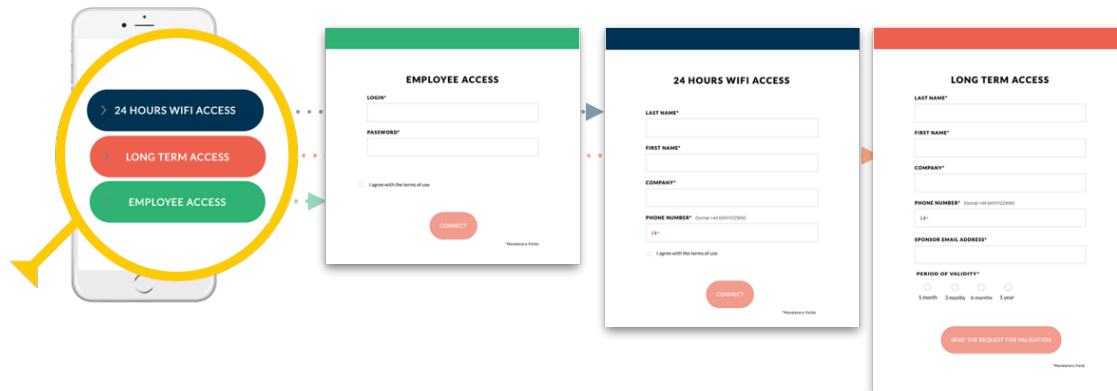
24 HOURS WIFI ACCESS

LONG TERM ACCESS

EMPLOYEE ACCESS

EMPLOYEE ACCESS

LOGIN*

PASSWORD*

I agree with the terms of use

CONNECT

*Mandatory fields

24 HOURS WIFI ACCESS

LAST NAME*

FIRST NAME*

COMPANY*

PHONE NUMBER* (format +44 6XXYYZZWW)

+33 •

I agree with the terms of use

CONNECT

*Mandatory fields

LONG TERM ACCESS

LAST NAME*

FIRST NAME*

COMPANY*

PHONE NUMBER* (format +44 6XXYYZZWW)

+33 •

SPONSOR EMAIL ADDRESS*

PERIOD OF VALIDITY*

1 month 3 months 6 months 1 year

SEND THE REQUEST FOR VALIDATION

*Mandatory fields